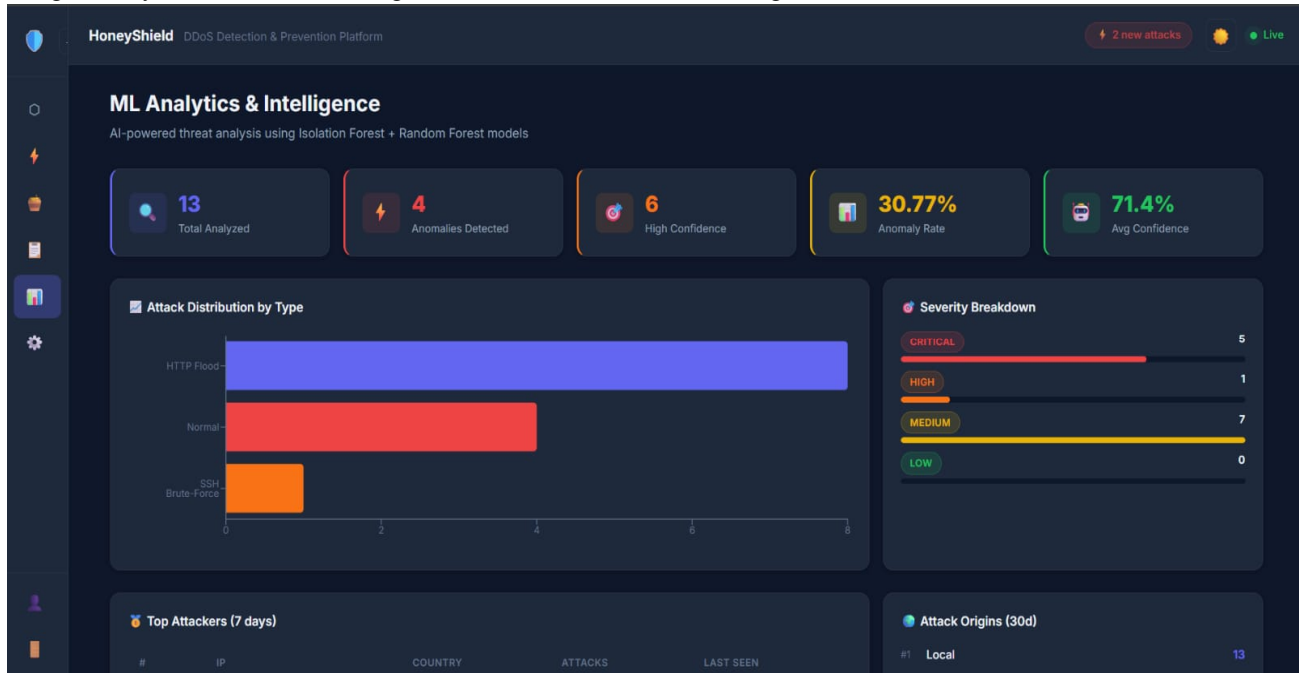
HoneyShield DDoS Detection & Prevention Platform

2 new attacks

Live

ML Analytics & Intelligence

AI-powered threat analysis using Isolation Forest + Random Forest models

13
Total Analyzed

4
Anomalies Detected

6
High Confidence

30.77%
Anomaly Rate

71.4%
Avg Confidence

Attack Distribution by Type

HTTP Flood
Normal
SSH Brute-Force

0 2 4 6 8

Severity Breakdown

CRITICAL 5
HIGH 1
MEDIUM 7
LOW 0

Top Attackers (7 days)

| # | IP | COUNTRY | ATTACKS | LAST SEEN |
|---|---|---|---|---|

Attack Origins (30d)

#1 Local 13